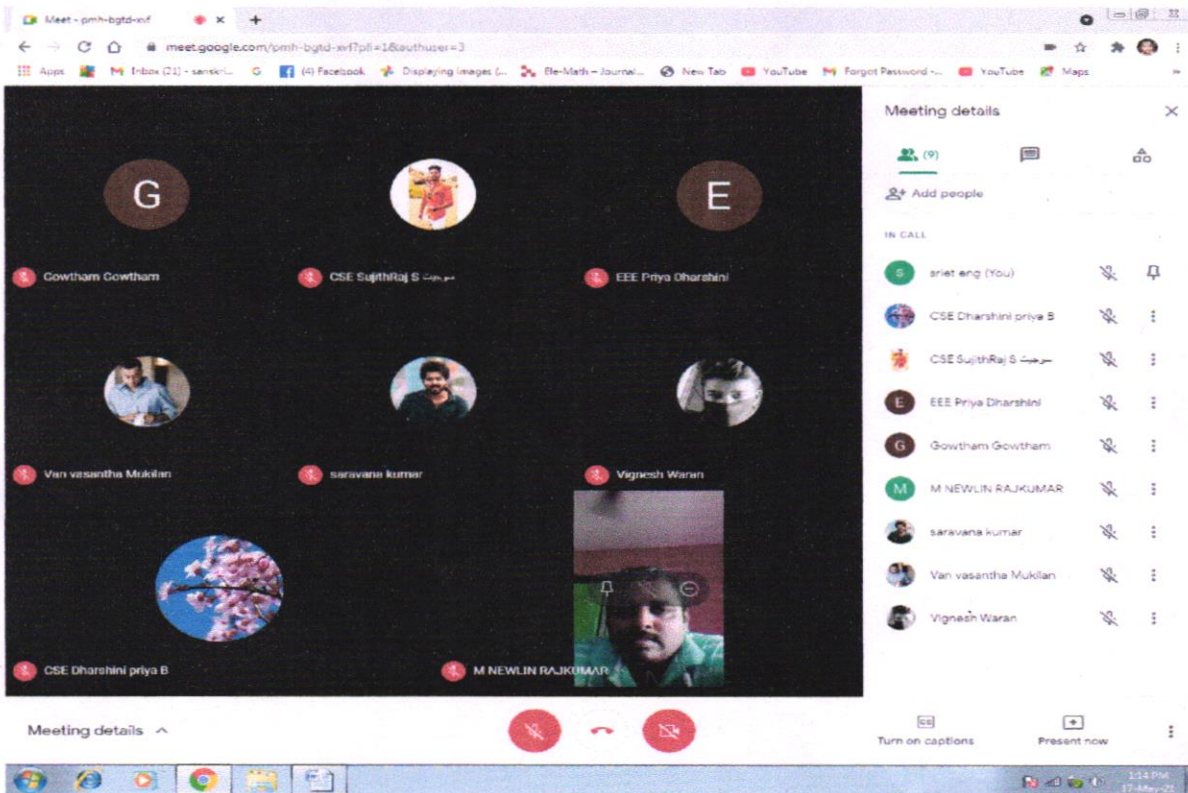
Meet - pmh-bgtd-xvf

meet.google.com/pmh-bgtd-xvf?pli=1&authuser=3

Apps Inbox (21) - sanskri... (4) Facebook Displaying images (... Ele-Math – Journal... New Tab YouTube Forgot Password -... YouTube Maps

G

E

Gowtham Gowtham

CSE SujithRaj S سوجيث

EEE Priya Dharshini

Van vasantha Mukilan

saravana kumar

Vignesh Waran

CSE Dharshini priya B

M NEWLIN RAJKUMAR

Meeting details

(9)

Add people

IN CALL

ariet eng (You)

CSE Dharshini priya B

CSE SujithRaj S سوجيث

EEE Priya Dharshini

Gowtham Gowtham

M NEWLIN RAJKUMAR

saravana kumar

Van vasantha Mukilan

Vignesh Waran

Meeting details

Turn on captions

Present now

1:14 PM
17-May-21